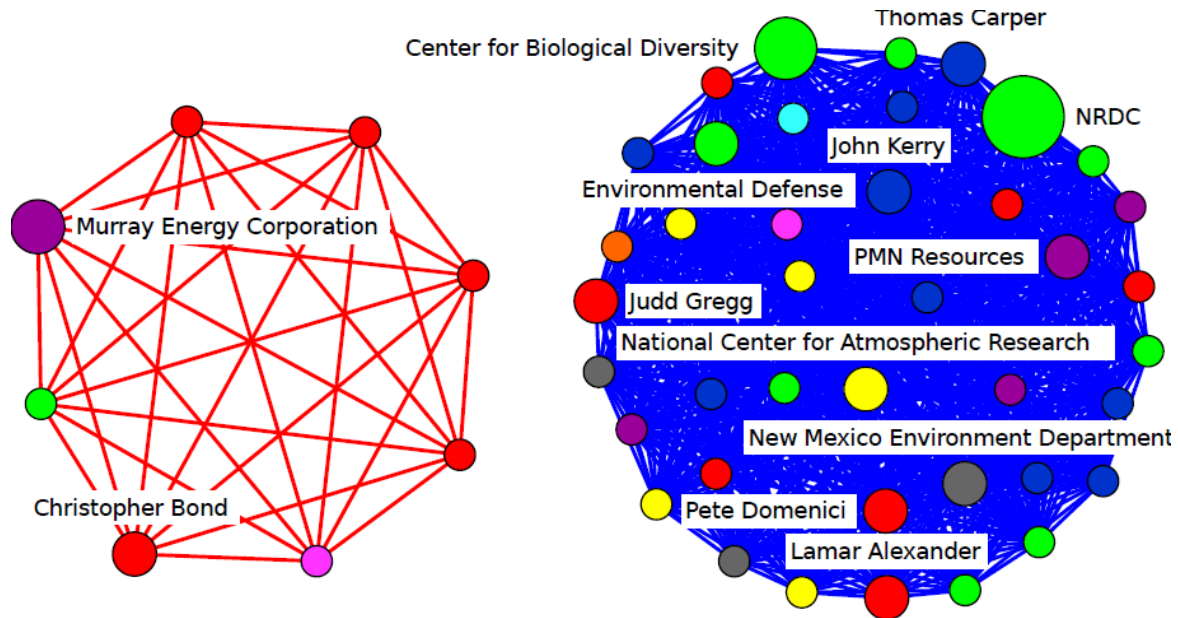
Murray Energy Corporation

Christopher Bond

Thomas Carper

Center for Biological Diversity

NRDC

John Kerry

Environmental Defense

PMN Resources

Judd Gregg

National Center for Atmospheric Research

New Mexico Environment Department

Pete Domenici

Lamar Alexander